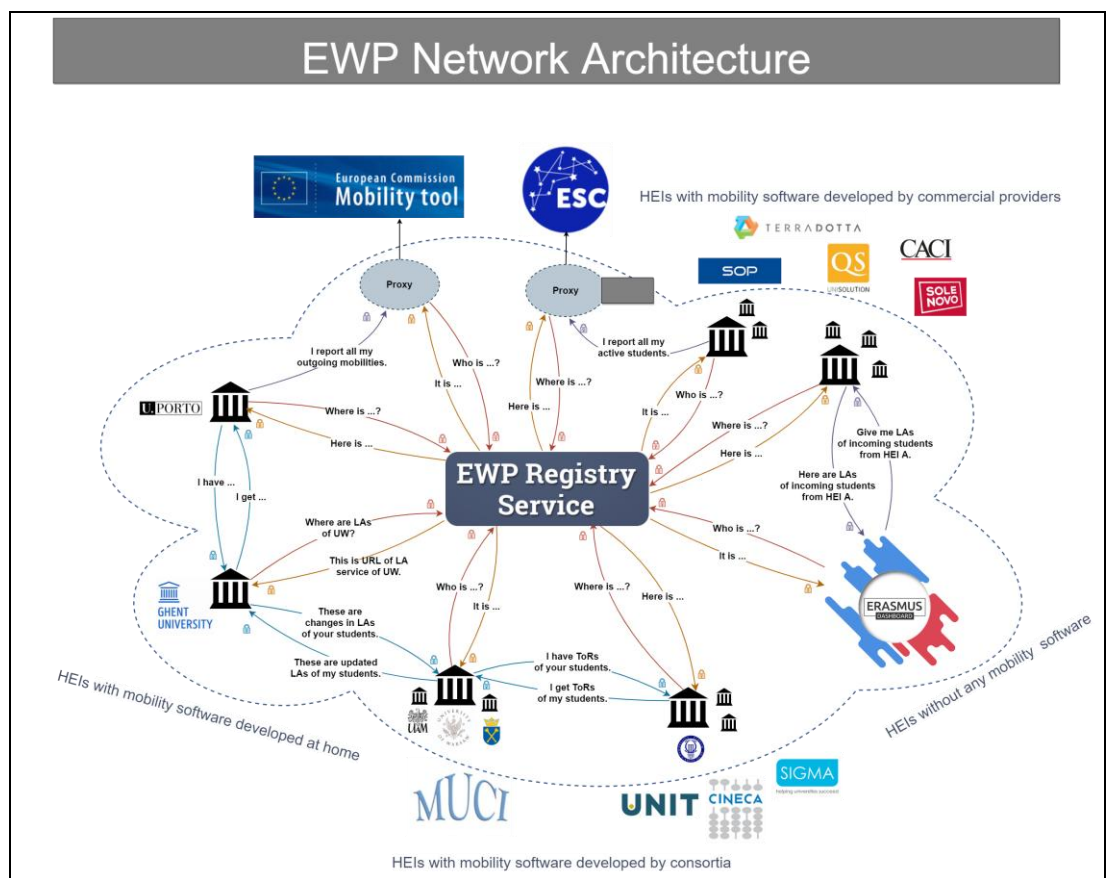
EWP Network Architecture

European Commission
Mobility tool

ESC

HEIs with mobility software developed by commercial providers

TERRADOTTA

SOP

QS
UNISOLUTION

CACI

SOLE NOVO

Proxy

Proxy

I report all my outgoing mobilities.

Who is ...?

It is ...

Where is ...?

Here is ...

I report all my active students.

Who is ...?

It is ...

U.PORTO

Where is ...?

Here is ...

Where is ...?

Here is ...

Give me LAs of incoming students from HEI A.

Here are LAs of incoming students from HEI A.

EWP Registry Service

I have ...

I get ...

Where are LAs of UW?

This is URL of LA service of UW.

Who is ...?

It is ...

Who is ...?

It is ...

Where is ...?

Here is ...

GHENT UNIVERSITY

These are changes in LAs of your students.

These are updated LAs of my students.

I have ToRs of your students.

I get ToRs of my students.

ERASMUS DASHBOARD

HEIs with mobility software developed at home

HEIs without any mobility software

UAM

MUCI

UNIT

CINECA

SIGMA
Helping universities succeed

HEIs with mobility software developed by consortia